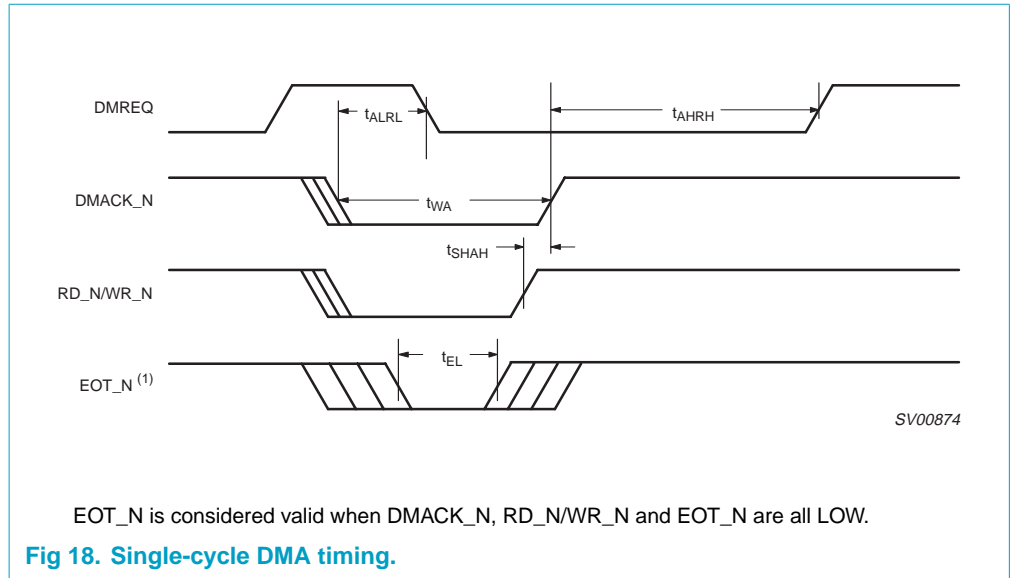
DMREQ

$t_{ALRL}$

$t_{AHRH}$

DMACK_N

$t_{WA}$

$t_{SHAH}$

RD_N/WR_N

$t_{EL}$

EOT_N $^{(1)}$

SV00874

EOT_N is considered valid when DMACK_N, RD_N/WR_N and EOT_N are all LOW.

Fig 18. Single-cycle DMA timing.